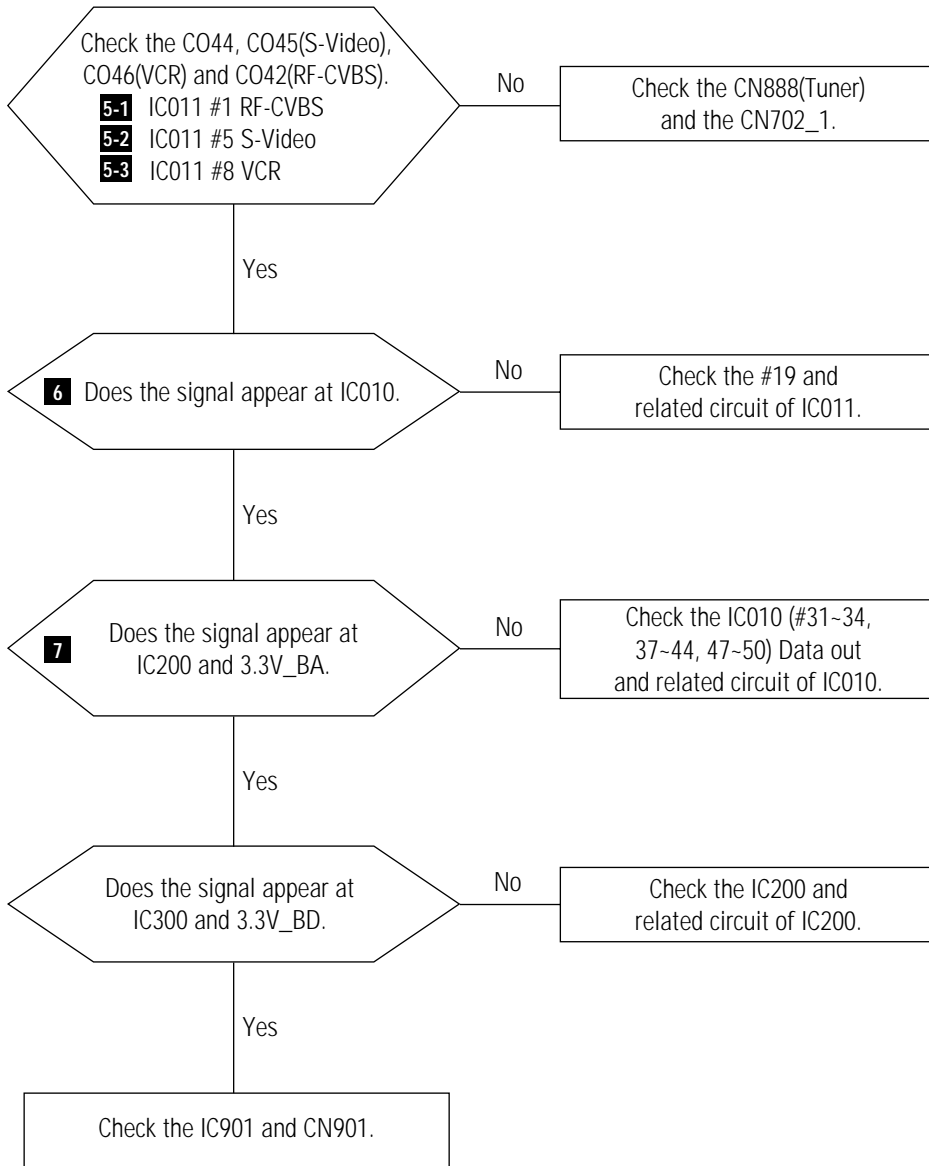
Check the CO44, CO45(S-Video), CO46(VCR) and CO42(RF-CVBS).
5-1 IC011 #1 RF-CVBS
5-2 IC011 #5 S-Video
5-3 IC011 #8 VCR

No

Check the CN888(Tuner) and the CN702_1.

Yes

6 Does the signal appear at IC010.

No

Check the #19 and related circuit of IC011.

Yes

7 Does the signal appear at IC200 and 3.3V_BA.

No

Check the IC010 (#31~34, 37~44, 47~50) Data out and related circuit of IC010.

Yes

Does the signal appear at IC300 and 3.3V_BD.

No

Check the IC200 and related circuit of IC200.

Yes

Check the IC901 and CN901.